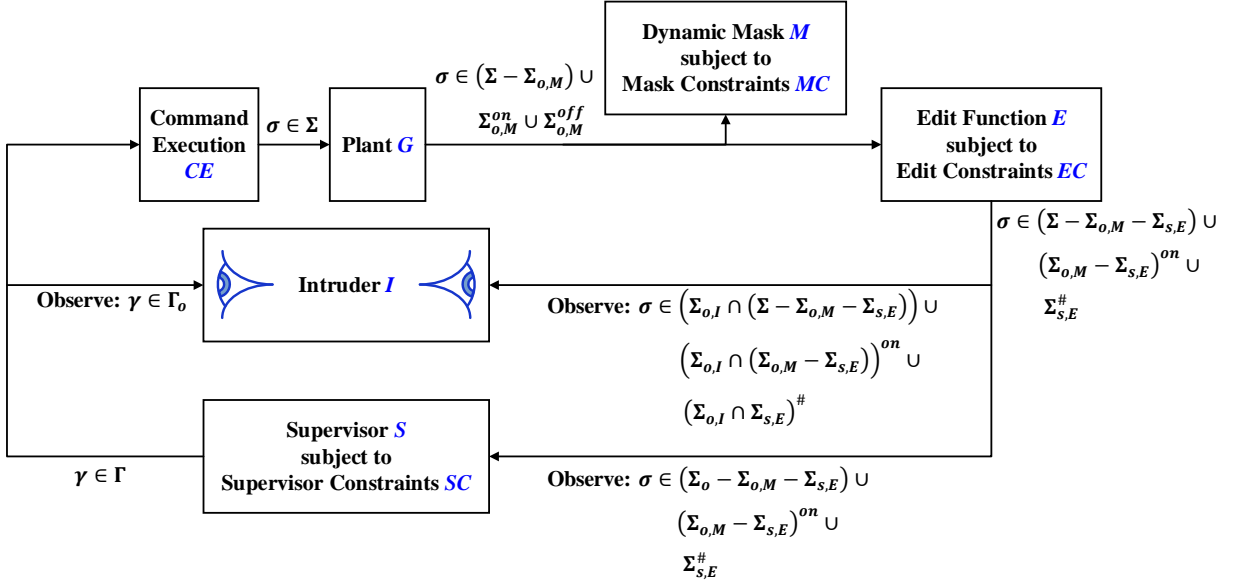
Dynamic Mask $M$ subject to Mask Constraints $MC$

$\sigma \in (\Sigma - \Sigma_{o,M}) \cup$

$\Sigma_{o,M}^{on} \cup \Sigma_{o,M}^{off}$

Command Execution $CE$

$\sigma \in \Sigma$

Plant $G$

Edit Function $E$ subject to Edit Constraints $EC$

$\sigma \in (\Sigma - \Sigma_{o,M} - \Sigma_{s,E}) \cup$

$(\Sigma_{o,M} - \Sigma_{s,E})^{on} \cup$

$\Sigma_{s,E}^{\#}$

Intruder $I$

Observe: $\gamma \in \Gamma_o$

Observe: $\sigma \in \left(\Sigma_{o,I} \cap (\Sigma - \Sigma_{o,M} - \Sigma_{s,E})\right) \cup$

$\left(\Sigma_{o,I} \cap (\Sigma_{o,M} - \Sigma_{s,E})\right)^{on} \cup$

$(\Sigma_{o,I} \cap \Sigma_{s,E})^{\#}$

Supervisor $S$ subject to Supervisor Constraints $SC$

$\gamma \in \Gamma$

Observe: $\sigma \in (\Sigma_o - \Sigma_{o,M} - \Sigma_{s,E}) \cup$

$(\Sigma_{o,M} - \Sigma_{s,E})^{on} \cup$

$\Sigma_{s,E}^{\#}$